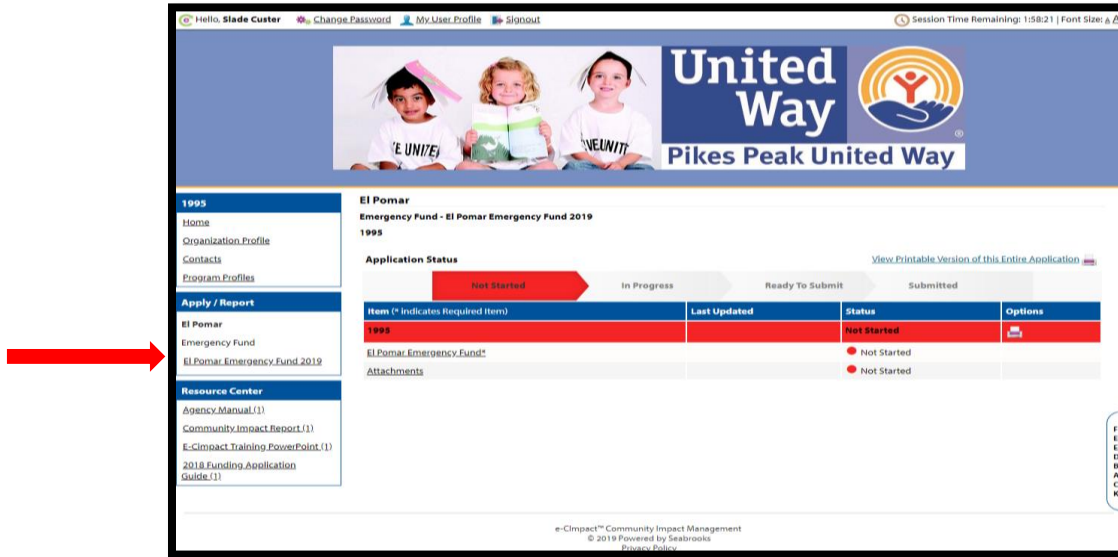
Hello, Slade Custer  Change Password  My User Profile  Signout

Session Time Remaining: 1:58:21 | Font Size: A

UNITED UNITED

United Way

Pikes Peak United Way

1995

Home

Organization Profile

Contacts

Program Profiles

Apply / Report

El Pomar

Emergency Fund

El Pomar Emergency Fund 2019

Resource Center

Agency Manual (1)

Community Impact Report (1)

E-CImpact Training PowerPoint (1)

2018 Funding Application Guide (1)

El Pomar

Emergency Fund - El Pomar Emergency Fund 2019

1995

Application Status

View Printable Version of this Entire Application

Not Started  In Progress  Ready To Submit  Submitted

| Item (* Indicates Required Item) | Last Updated | Status | Options |
|---|---|---|---|
| 1995 | | Not Started | |
| El Pomar Emergency Fund* | | Not Started | |
| Attachments | | Not Started | |

e-CImpact™ Community Impact Management
© 2019 Powered by Seabrooks
Privacy Policy